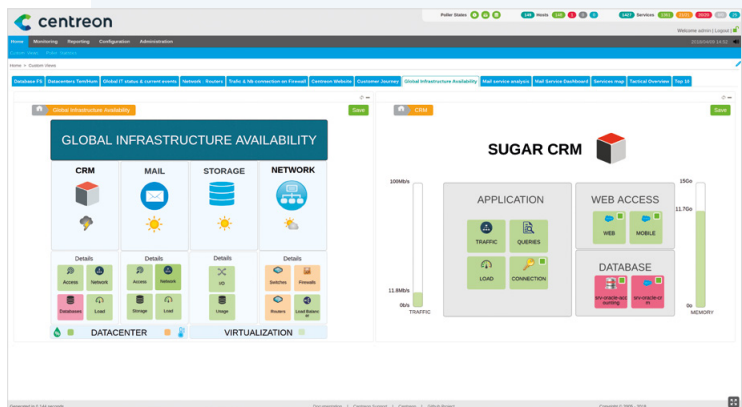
centreon

Poller States

148 Hosts 126 2 0 0

1417 Services 1361 11 26 25 15

Welcome admin | Logout

Home Monitoring Reporting Configuration Administration

Custom Views Poller Statistics

Home > Custom Views

Database FS | Datacenters TemHum | Global IT status & current events | Network - Routers | Trafic & Nb connection on Firewall | Centreon Website | Customer Journey | Global Infrastructure Availability | Mail service analysis | Mail Service Dashboard | Services map | Tactical Overview | Top 10

Global Infrastructure Availability

Save

GLOBAL INFRASTRUCTURE AVAILABILITY

CRM

MAIL

STORAGE

NETWORK

Details

Access

Network

Databases

Load

Details

Access

Network

Storage

Load

Details

IO

Usage

Details

Switches

Firewalls

Routers

Load Balancer

DATACENTER

VIRTUALIZATION

CRM

Save

SUGAR CRM

100Mb/s

11.8Mb/s

0b/s

TRAFFIC

APPLICATION

TRAFFIC

QUERIES

LOAD

CONNECTION

WEB ACCESS

WEB

MOBILE

DATABASE

srv-oracle-acc-dunning

srv-oracle-crm

15Go

11.7Go

0o

MEMORY

Generated in 0.144 seconds

Copyright © 2005 - 2018